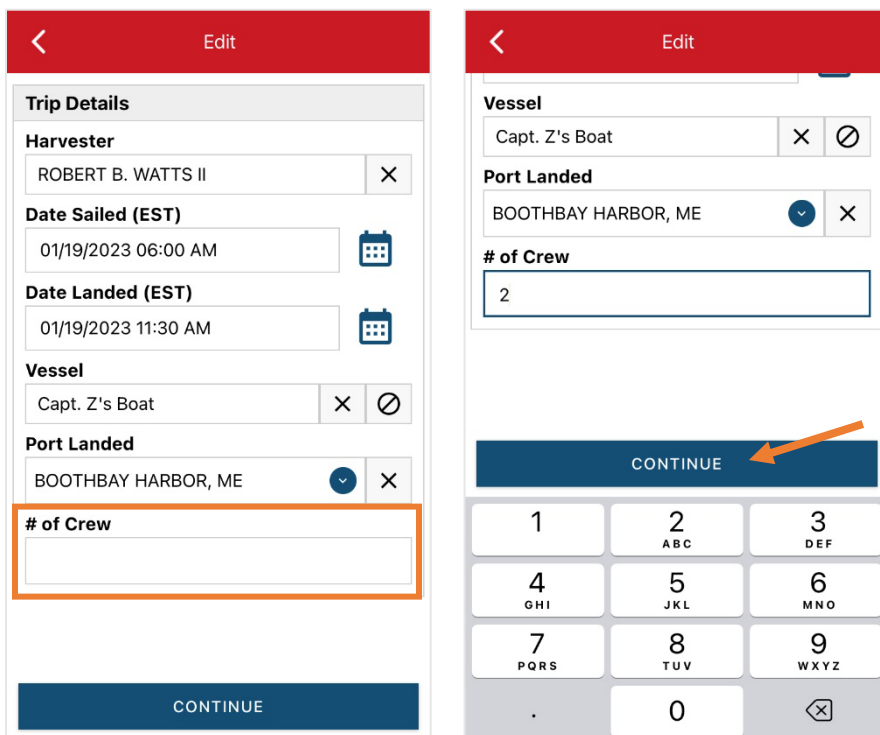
Edit

Trip Details

Harvester

ROBERT B. WATTS II

Date Sailed (EST)

01/19/2023 06:00 AM

Date Landed (EST)

01/19/2023 11:30 AM

Vessel

Capt. Z's Boat

Port Landed

BOOTHBAY HARBOR, ME

# of Crew

CONTINUE

Edit

Vessel

Capt. Z's Boat

Port Landed

BOOTHBAY HARBOR, ME

# of Crew

2

CONTINUE

| 1 | 2 ABC | 3 DEF |
|---|---|---|
| 4 GHI | 5 JKL | 6 MNO |
| 7 PQRS | 8 TUV | 9 WXYZ |
| . | 0 | |